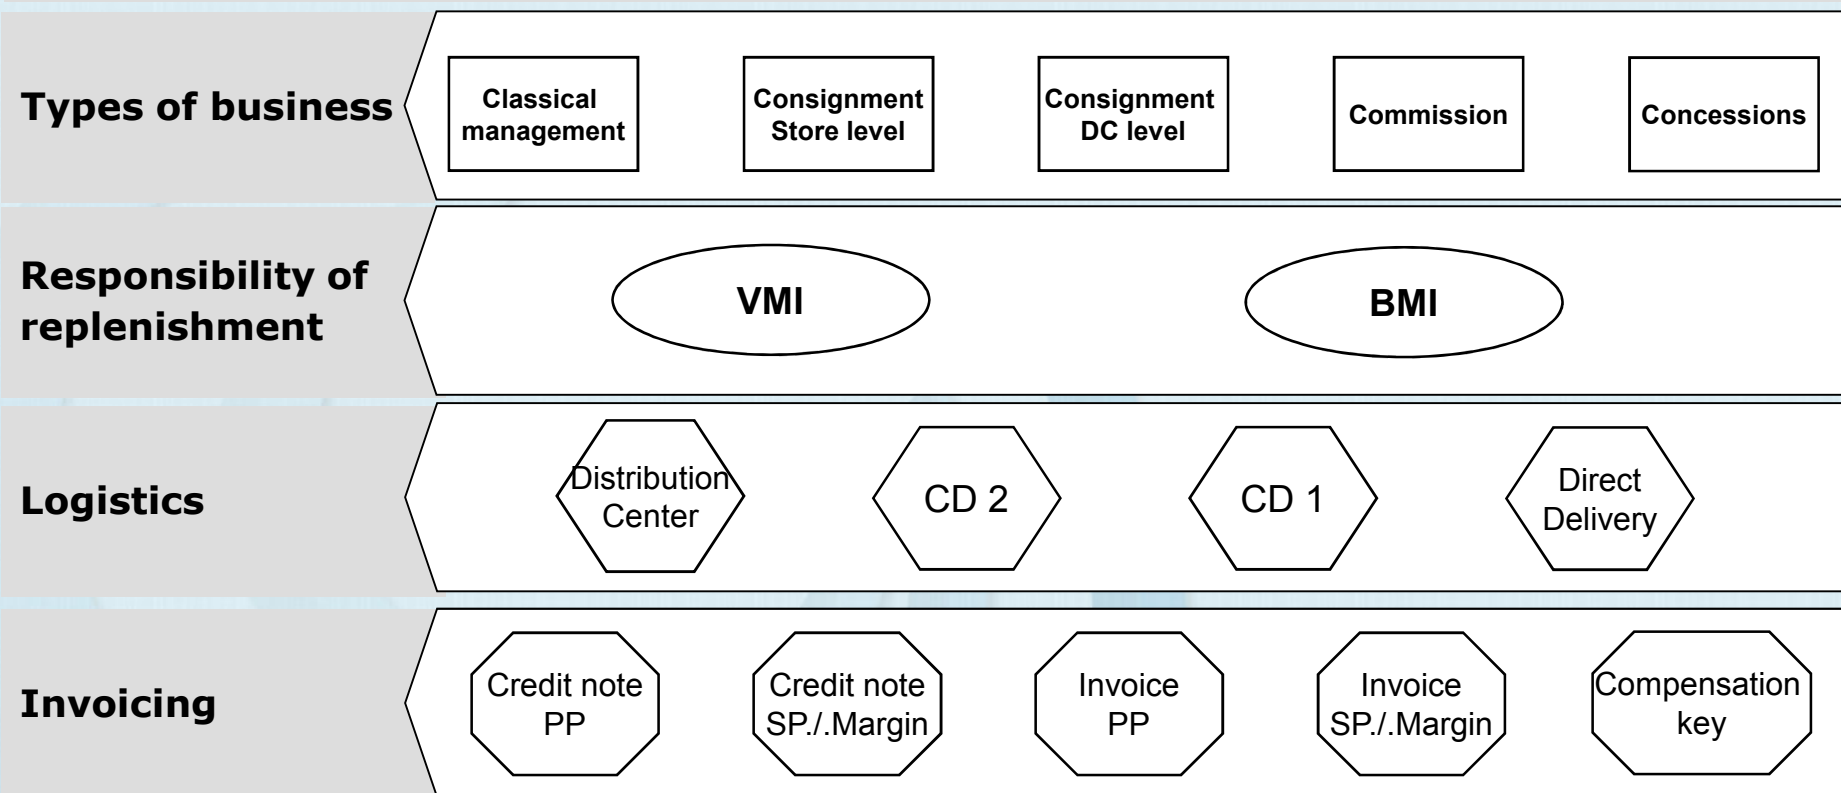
Types of business

Classical management

Consignment Store level

Consignment DC level

Commission

Concessions

Responsibility of replenishment

VMI

BMI

Logistics

Distribution Center

CD 2

CD 1

Direct Delivery

Invoicing

Credit note PP

Credit note SP./.Margin

Invoice PP

Invoice SP./.Margin

Compensation key